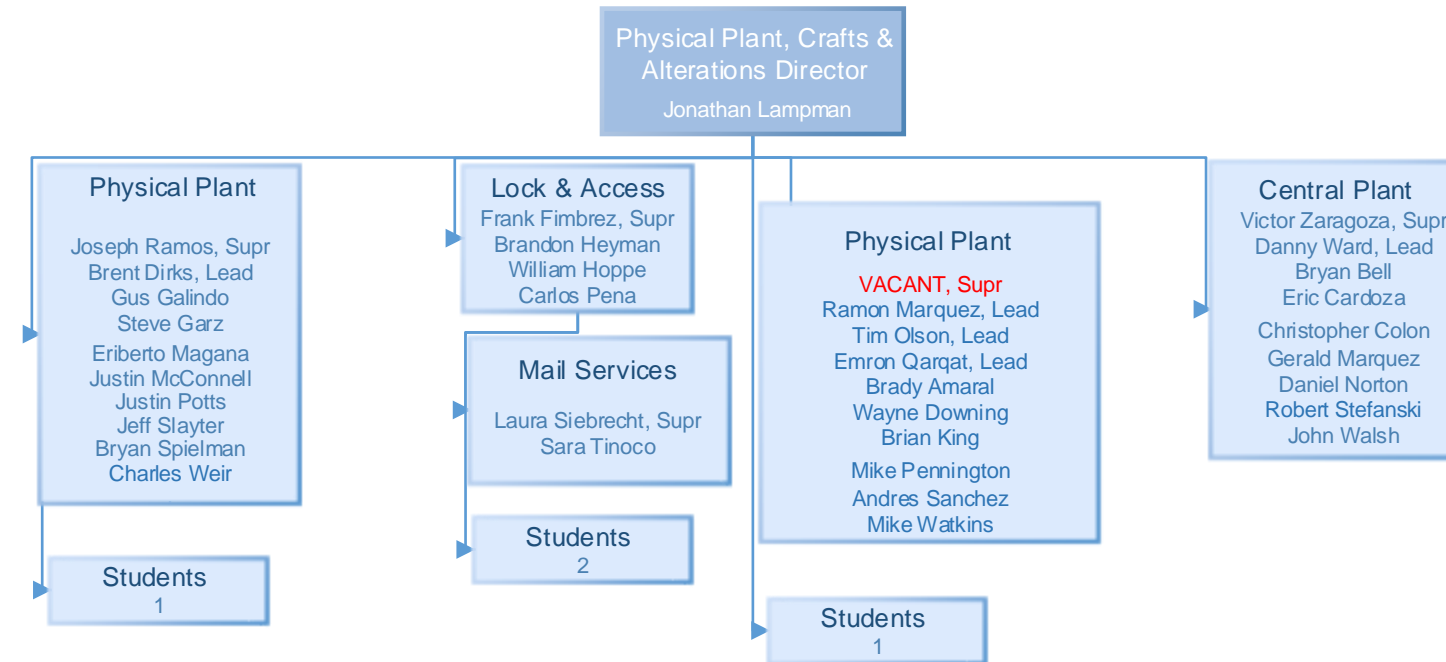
Physical Plant, Crafts & Alterations Director
Jonathan Lampman

Physical Plant
Joseph Ramos, Supr
Brent Dirks, Lead
Gus Galindo
Steve Garz
Eriberto Magana
Justin McConnell
Justin Potts
Jeff Slayter
Bryan Spielman
Charles Weir

Students
1

Lock & Access
Frank Fimbrez, Supr
Brandon Heyman
William Hoppe
Carlos Pena

Mail Services
Laura Siebrecht, Supr
Sara Tinoco

Students
2

Physical Plant
VACANT, Supr
Ramon Marquez, Lead
Tim Olson, Lead
Emron Qarqat, Lead
Brady Amaral
Wayne Downing
Brian King
Mike Pennington
Andres Sanchez
Mike Watkins

Students
1

Central Plant
Victor Zaragoza, Supr
Danny Ward, Lead
Bryan Bell
Eric Cardoza
Christopher Colon
Gerald Marquez
Daniel Norton
Robert Stefanski
John Walsh